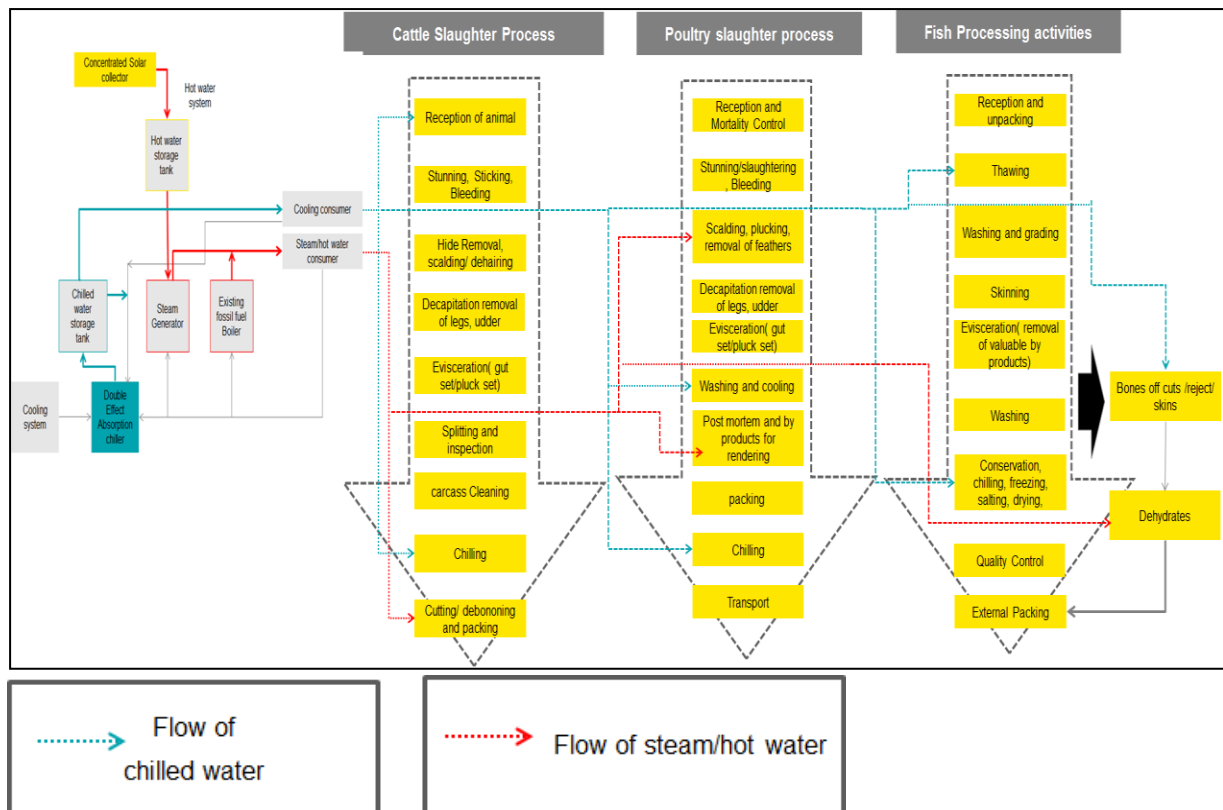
Concentrated Solar collector

Hot water system

Hot water storage tank

Cooling consumer

Steam/hot water consumer

Chilled water storage tank

Steam Generator

Existing fossil fuel Boiler

Cooling system

Double Effect Absorption chiller

Cattle Slaughter Process

Reception of animal

Stunning, Sticking, Bleeding

Hide Removal, scalding/ dehairing

Decapitation removal of legs, udder

Evisceration( gut set/pluck set)

Splitting and inspection

carcass Cleaning

Chilling

Cutting/ debononing and packing

Poultry slaughter process

Reception and Mortality Control

Stunning/slaughtering , Bleeding

Scalding, plucking, removal of feathers

Decapitation removal of legs, udder

Evisceration( gut set/pluck set)

Washing and cooling

Post mortem and by products for rendering

packing

Chilling

Transport

Fish Processing activities

Reception and unpacking

Thawing

Washing and grading

Skinning

Evisceration( removal of valuable by products)

Washing

Conservation, chilling, freezing, salting, drying,

Quality Control

External Packing

Bones off cuts /reject/ skins

Dehydrates

Flow of chilled water

Flow of steam/hot water